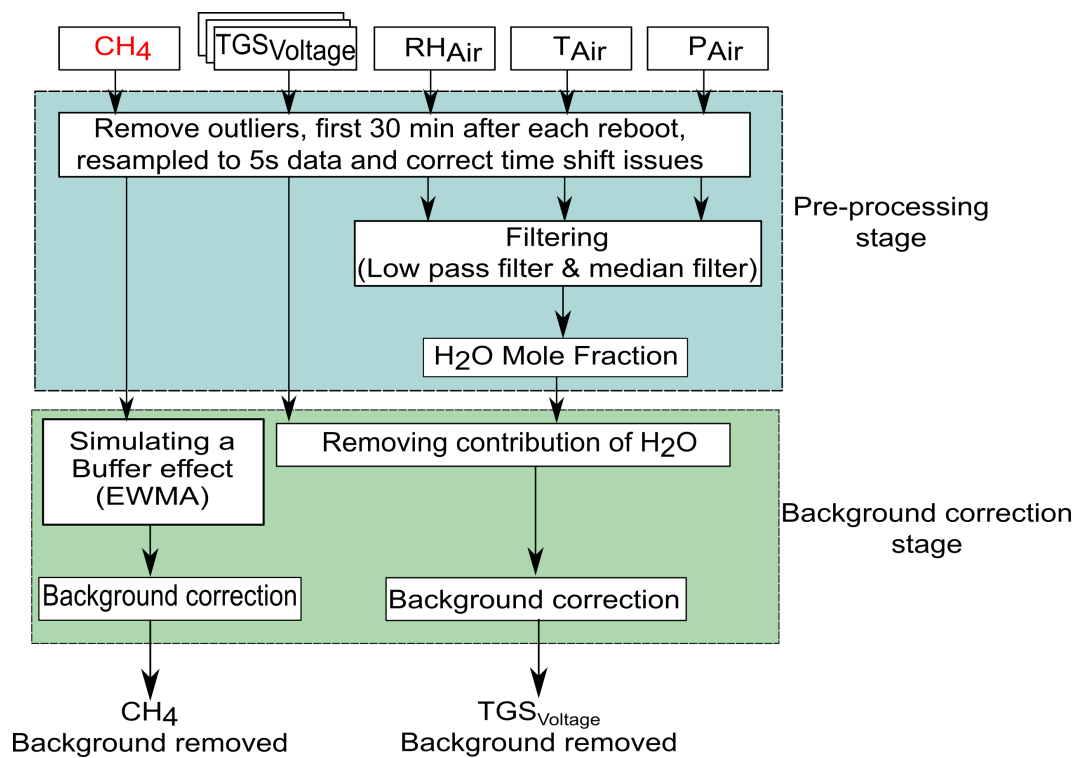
$CH_4$

$TGS_{Voltage}$

$RH_{Air}$

$T_{Air}$

$P_{Air}$

Remove outliers, first 30 min after each reboot, resampled to 5s data and correct time shift issues

Filtering (Low pass filter & median filter)

$H_2O$ Mole Fraction

Pre-processing stage

Simulating a Buffer effect (EWMA)

Removing contribution of $H_2O$

Background correction

Background correction

Background correction stage

$CH_4$
Background removed

$TGS_{Voltage}$
Background removed